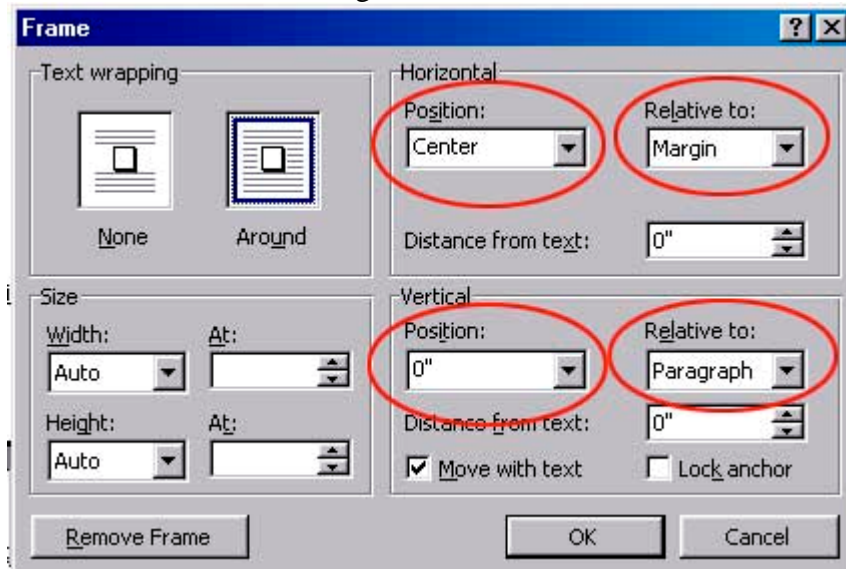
Frame

?

Text wrapping

None

Around

Horizontal

Position:

Center

Relative to:

Margin

Distance from text:

0"

Size

Width:

Auto

At:

Height:

Auto

At:

Vertical

Position:

0"

Relative to:

Paragraph

Distance from text:

0"

Move with text

Lock anchor

Remove Frame

OK

Cancel